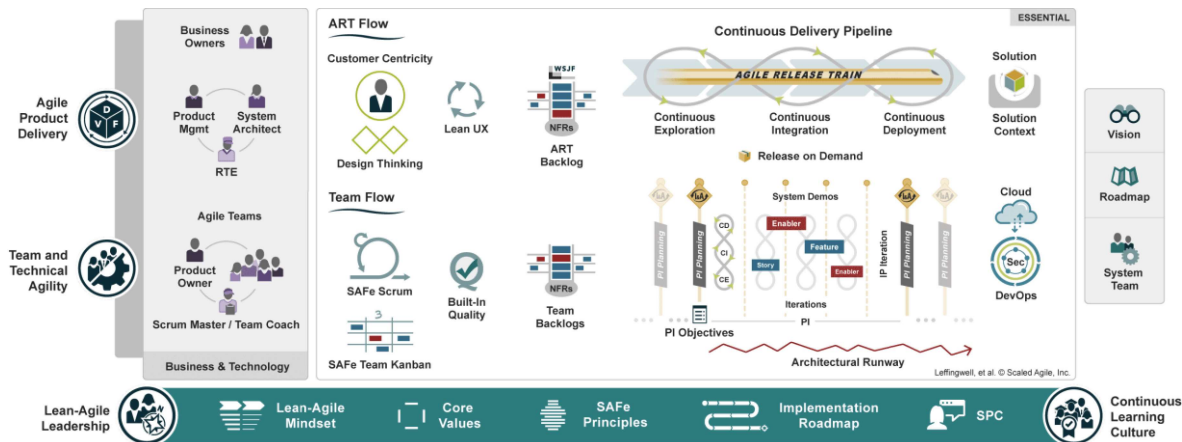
Agile Product Delivery

Team and Technical Agility

Business Owners

Product Mgmt

System Architect

RTE

Agile Teams

Product Owner

Scrum Master / Team Coach

Business & Technology

ESSENTIAL

ART Flow

Customer Centricity

Design Thinking

Lean UX

WSJF

NFRs

ART Backlog

Continuous Delivery Pipeline

AGILE RELEASE TRAIN

Continuous Exploration

Continuous Integration

Continuous Deployment

Solution

Solution Context

Release on Demand

Team Flow

SAFe Scrum

SAFe Team Kanban

Built-In Quality

NFRs

Team Backlogs

PI Planning

PI Planning

CD

CI

CE

System Demos

Enabler

Feature

Story

Enabler

Iterations

PI

IP Iteration

PI Planning

PI Planning

PI Objectives

Architectural Runway

Cloud

Sec

DevOps

Leffingwell, et al. © Scaled Agile, Inc.

Vision

Roadmap

System Team

Lean-Agile Leadership

Lean-Agile Mindset

Core Values

SAFe Principles

Implementation Roadmap

SPC

Continuous Learning Culture